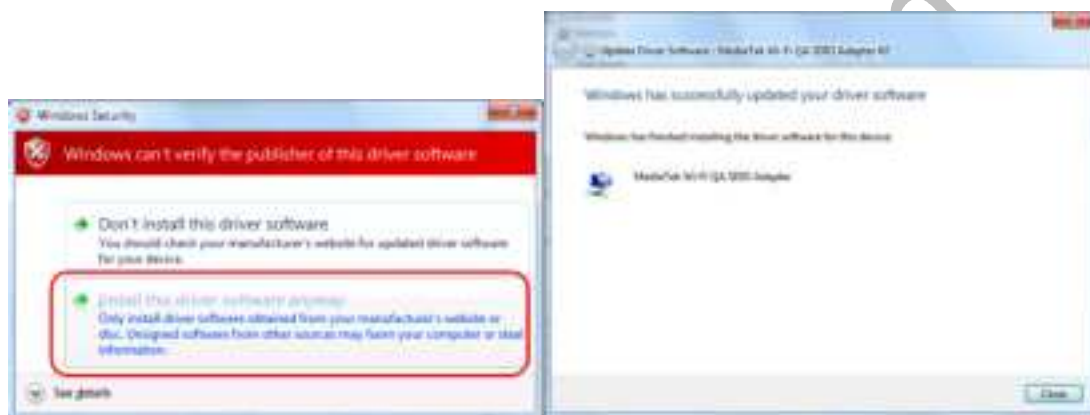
Windows Security

Windows can't verify the publisher of this driver software

Don't install this driver software
You should check your manufacturer's website for updated driver software for your device.

Install this driver software anyway
Only install driver software obtained from your manufacturer's website or disc. Unsigned software from other sources may harm your computer or steal information.

See details

Update Driver Software - MediaTek Wi-Fi QA 3000 Adapter #2

Windows has successfully updated your driver software

Windows has finished installing the driver software for this device:

MediaTek Wi-Fi QA 3000 Adapter

Close